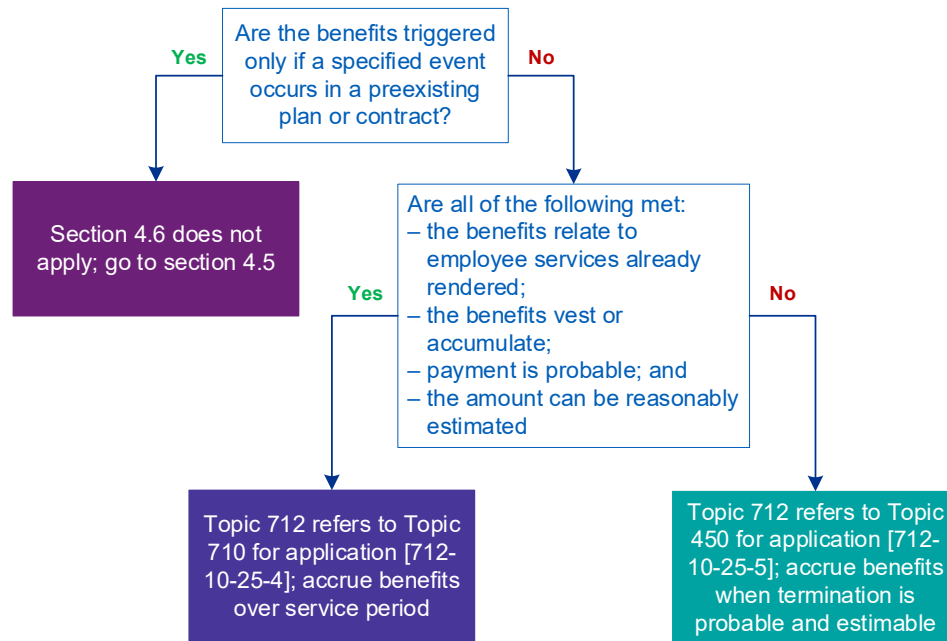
Are the benefits triggered only if a specified event occurs in a preexisting plan or contract?

Yes

No

Section 4.6 does not apply; go to section 4.5

Are all of the following met:
– the benefits relate to employee services already rendered;
– the benefits vest or accumulate;
– payment is probable; and
– the amount can be reasonably estimated

Yes

No

Topic 712 refers to Topic 710 for application [712-10-25-4]; accrue benefits over service period

Topic 712 refers to Topic 450 for application [712-10-25-5]; accrue benefits when termination is probable and estimable